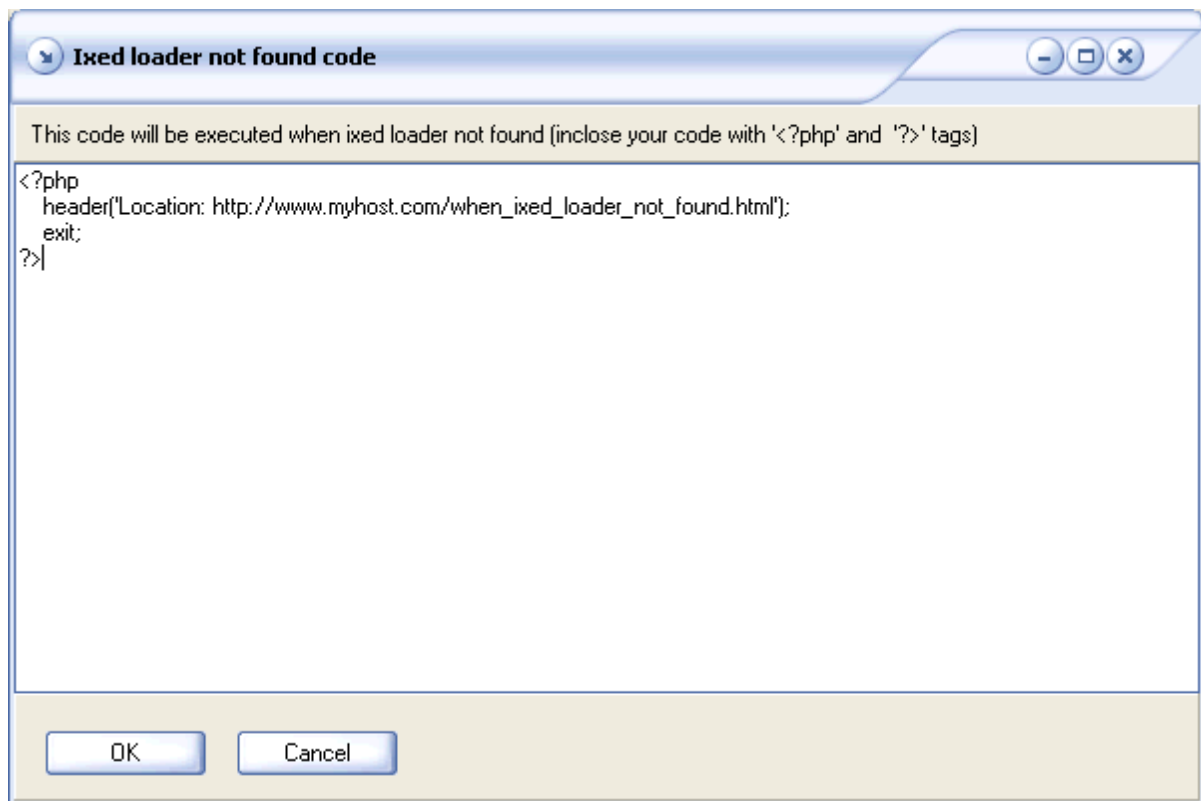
Ixed loader not found code

This code will be executed when ixed loader not found (inclose your code with '<?php' and '?>' tags)

<?php
header('Location: http://www.myhost.com/when_ixed_loader_not_found.html');
exit;
?>

OK

Cancel